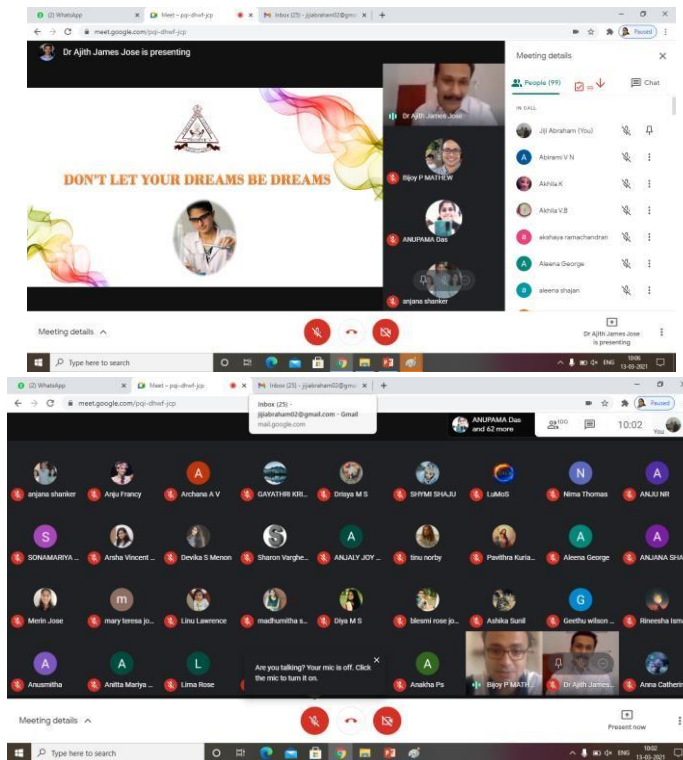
(2) WhatsApp
Meet – pqi-dhwf-jcp
Inbox (25) - jijiabraham02@gm
meet.google.com/pqi-dhwf-jcp
Paused
Dr Ajith James Jose is presenting
DON'T LET YOUR DREAMS BE DREAMS
Dr Ajith James Jose
Bijoy P MATHEW
ANUPAMA Das
anjana shanker
Meeting details
People (99)
Chat
IN CALL
Jiji Abraham (You)
Abirami V N
Akhila.K
Akhila V.B
akshaya ramachandran
Aleena George
aleena shajan
Meeting details
Dr Ajith James Jose is presenting
Type here to search
ENG
13-03-2021

(2) WhatsApp
Meet – pqi-dhwf-jcp
Inbox (25) - jijiabraham02@gm
meet.google.com/pqi-dhwf-jcp
Inbox (25) - jijiabraham02@gmail.com - Gmail
mail.google.com
Paused
ANUPAMA Das and 62 more
100
10:02
You
anjana shanker
Anju Francy
Archana A V
GAYATHRI KRI...
Drisya M S
SHYMI SHAJU
LuMoS
Nima Thomas
ANJU NR
SONAMARIYA ...
Arsha Vincent ...
Devika S Menon
Sharon Varghe...
ANJALY JOY ...
tinu norby
Pavithra Kuria...
Aleena George
ANJANA SHA
Merin Jose
mary teresa jo...
Linu Lawrence
madhumitha s...
Diya M S
blesmi rose jo...
Ashika Sunil
Geethu wilson ...
Rineesha Ism
Anusmitha
Anitta Mariya ...
Lima Rose
Are you talking? Your mic is off. Click the mic to turn it on.
Anakha Ps
Bijoy P MATH...
Dr Ajith James...
Anna Catherin
Meeting details
Present now
Type here to search
ENG
10:02
13-03-2021